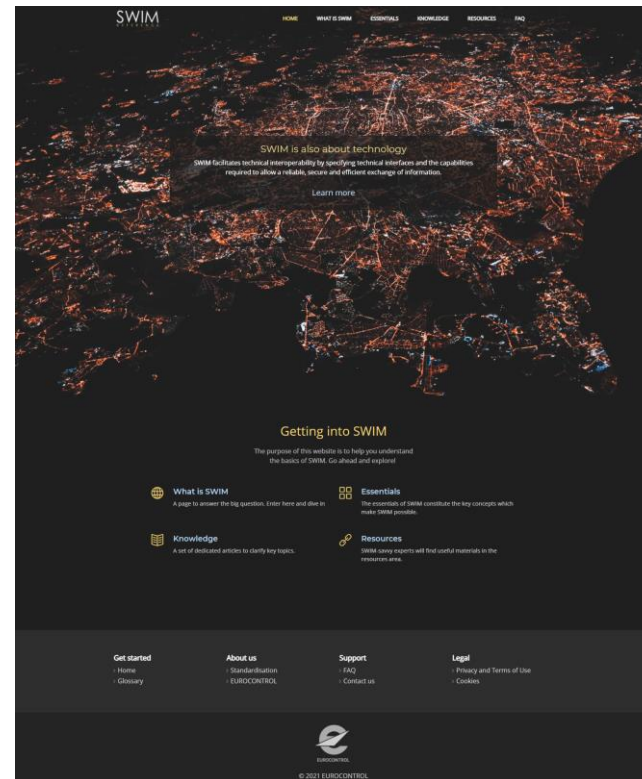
SWIM
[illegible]

HOME WHAT IS SWIM ESSENTIALS KNOWLEDGE RESOURCES FAQ

SWIM is also about technology

SWIM facilitates technical interoperability by specifying technical interfaces and the capabilities required to allow a reliable, secure and efficient exchange of information.

Learn more

Getting into SWIM

The purpose of this website is to help you understand the basics of SWIM. Go ahead and explore!

What is SWIM
A page to answer the big question. Enter here and dive in

Essentials
The essentials of SWIM constitute the key concepts which make SWIM possible.

Knowledge
A set of dedicated articles to clarify key topics.

Resources
SWIM-savvy experts will find useful materials in the resources area.

Get started
Home
Glossary

About us
Standardisation
EUROCONTROL

Support
FAQ
Contact us

Legal
Privacy and Terms of Use
Cookies

EUROCONTROL

© 2021 EUROCONTROL